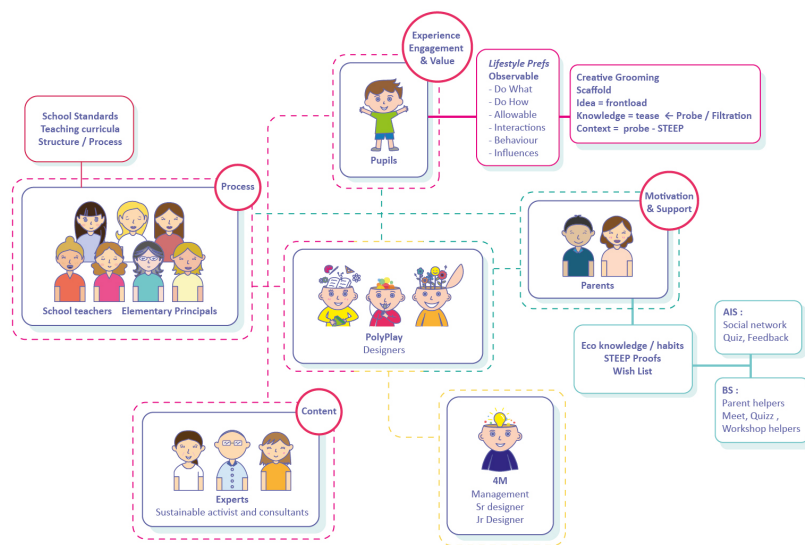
Experience Engagement & Value

Pupils

Lifestyle Prefs
Observable
- Do What
- Do How
- Allowable
- Interactions
- Behaviour
- Influences

Creative Grooming
Scaffold
Idea = frontload
Knowledge = tease ← Probe / Filtration
Context = probe - STEEP

School Standards
Teaching curricula
Structure / Process

Process

School teachers Elementary Principals

Motivation & Support

Parents

PolyPlay
Designers

AIS :
Social network
Quiz, Feedback

Eco knowledge / habits
STEEP Proofs
Wish List

BS :
Parent helpers
Meet, Quizz ,
Workshop helpers

Content

Experts
Sustainable activist and consultants

4M
Management
Sr designer
Jr Designer